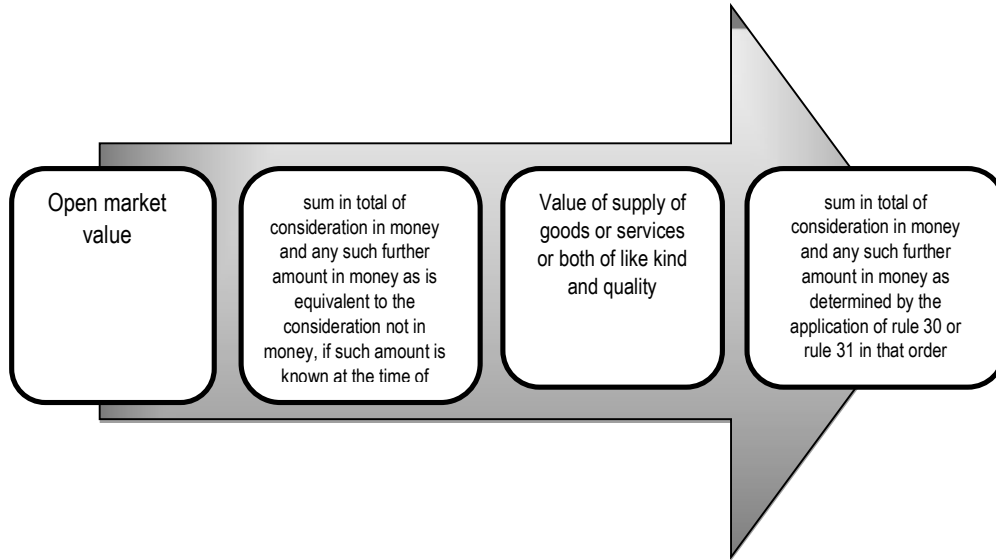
Open market value

sum in total of consideration in money and any such further amount in money as is equivalent to the consideration not in money, if such amount is known at the time of

Value of supply of goods or services or both of like kind and quality

sum in total of consideration in money and any such further amount in money as determined by the application of rule 30 or rule 31 in that order